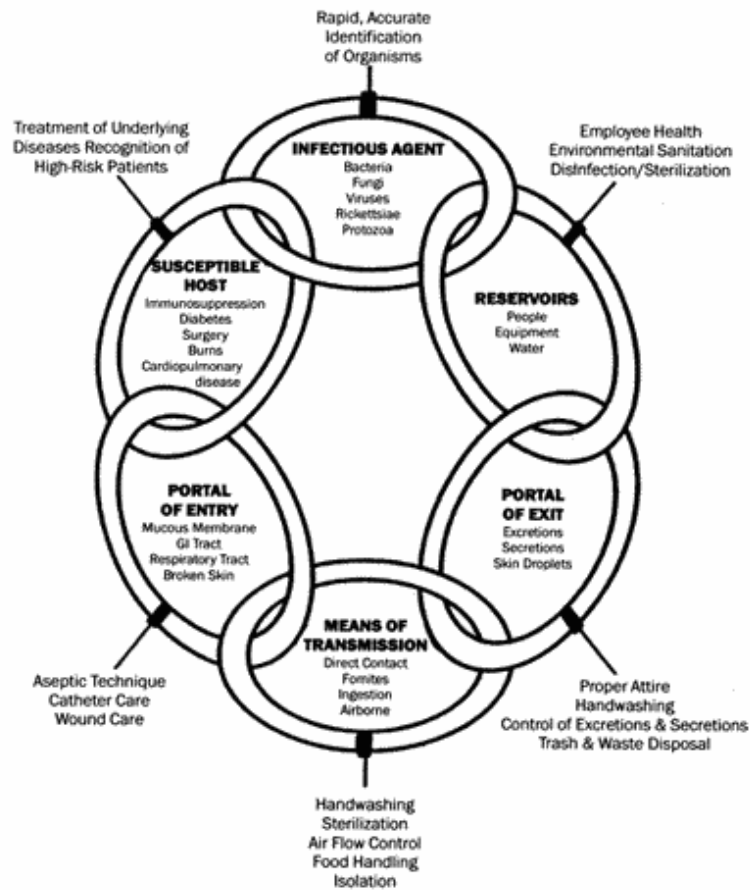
Rapid, Accurate Identification of Organisms

Treatment of Underlying Diseases Recognition of High-Risk Patients

Employee Health Environmental Sanitation DisInfection/Sterilization

INFECTIOUS AGENT
Bacteria
Fungi
Viruses
Rickettsiae
Protozoa

SUSCEPTIBLE HOST
Immunosuppression
Diabetes
Surgery
Burns
Cardiopulmonary disease

RESERVOIRS
People
Equipment
Water

PORTAL OF ENTRY
Mucous Membrane
GI Tract
Respiratory Tract
Broken Skin

PORTAL OF EXIT
Excretions
Secretions
Skin Droplets

MEANS OF TRANSMISSION
Direct Contact
Fomites
Ingestion
Airborne

Aseptic Technique
Catheter Care
Wound Care

Proper Attire
Handwashing
Control of Excretions & Secretions
Trash & Waste Disposal

Handwashing
Sterilization
Air Flow Control
Food Handling
Isolation